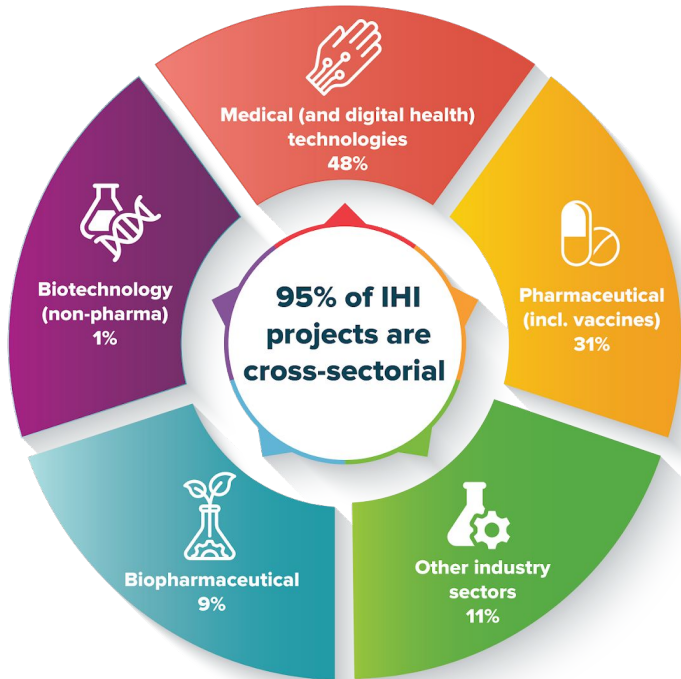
Medical (and digital health) technologies
48%

Pharmaceutical (incl. vaccines)
31%

Other industry sectors
11%

Biopharmaceutical
9%

Biotechnology (non-pharma)
1%

95% of IHI projects are cross-sectorial